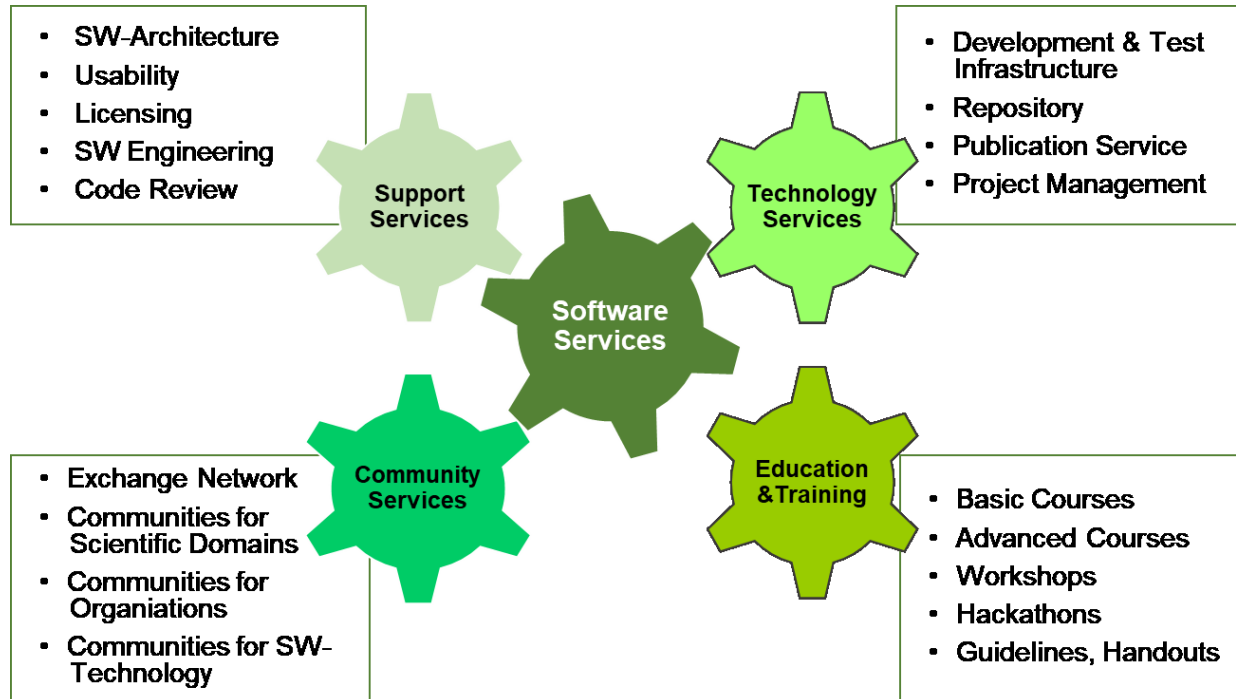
- SW-Architecture
- Usability
- Licensing
- SW Engineering
- Code Review

Support Services

- Development & Test Infrastructure
- Repository
- Publication Service
- Project Management

Technology Services

Software Services

Community Services

- Exchange Network
- Communities for Scientific Domains
- Communities for Organiations
- Communities for SW-Technology

Education &Training

- Basic Courses
- Advanced Courses
- Workshops
- Hackathons
- Guidelines, Handouts